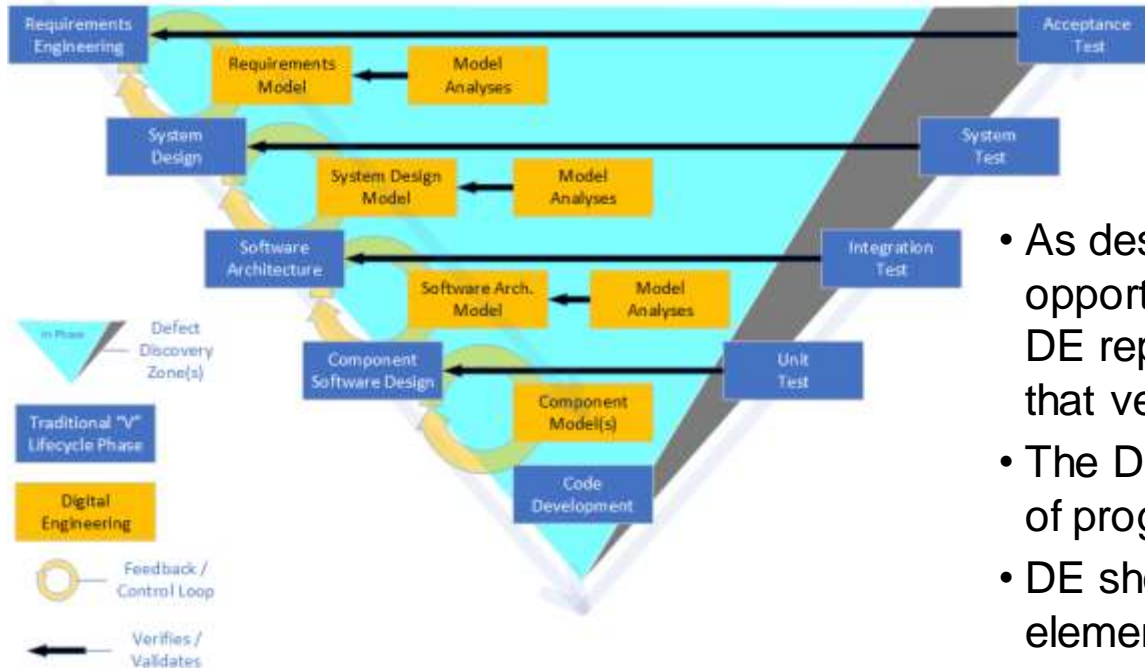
Requirements Engineering

Acceptance Test

Requirements Model

Model Analyses

System Design

System Test

System Design Model

Model Analyses

Software Architecture

Integration Test

Software Arch. Model

Model Analyses

In Phase

Defect Discovery Zone(s)

Component Software Design

Unit Test

Traditional "V" Lifecycle Phase

Component Model(s)

Digital Engineering

Code Development

Feedback / Control Loop

Verifies / Validates

• As des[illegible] opport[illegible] DE rep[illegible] that ve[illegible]

• The D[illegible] of prog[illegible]

• DE sh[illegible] elemen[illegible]